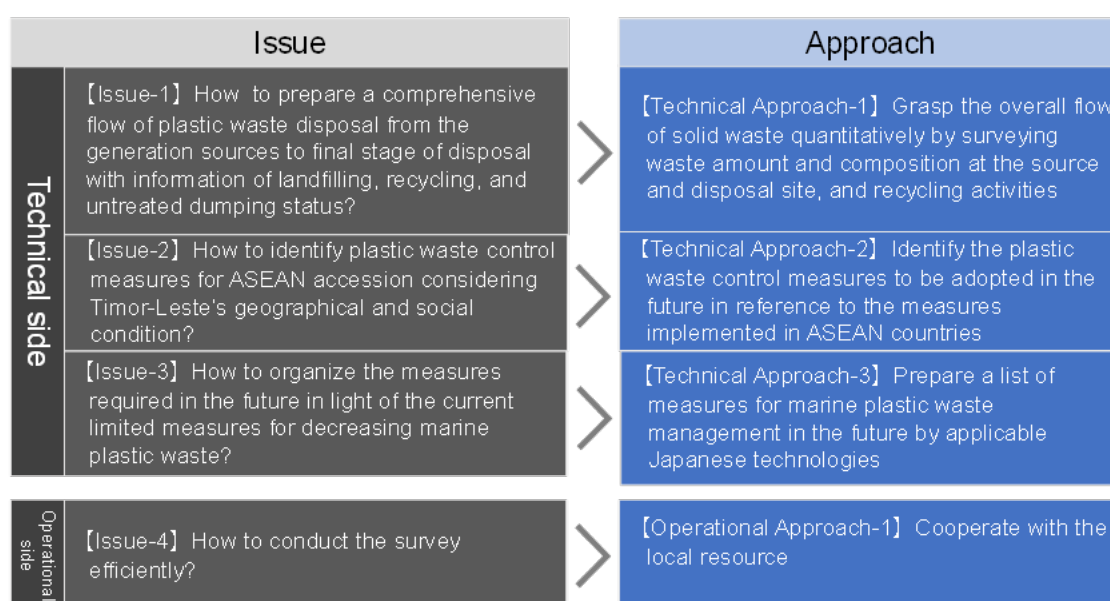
Issue

Approach

Technical side

【Issue-1】How to prepare a comprehensive flow of plastic waste disposal from the generation sources to final stage of disposal with information of landfilling, recycling, and untreated dumping status?

【Technical Approach-1】Grasp the overall flow of solid waste quantitatively by surveying waste amount and composition at the source and disposal site, and recycling activities

【Issue-2】How to identify plastic waste control measures for ASEAN accession considering Timor-Leste's geographical and social condition?

【Technical Approach-2】Identify the plastic waste control measures to be adopted in the future in reference to the measures implemented in ASEAN countries

【Issue-3】How to organize the measures required in the future in light of the current limited measures for decreasing marine plastic waste?

【Technical Approach-3】Prepare a list of measures for marine plastic waste management in the future by applicable Japanese technologies

Operational side

【Issue-4】How to conduct the survey efficiently?

【Operational Approach-1】Cooperate with the local resource